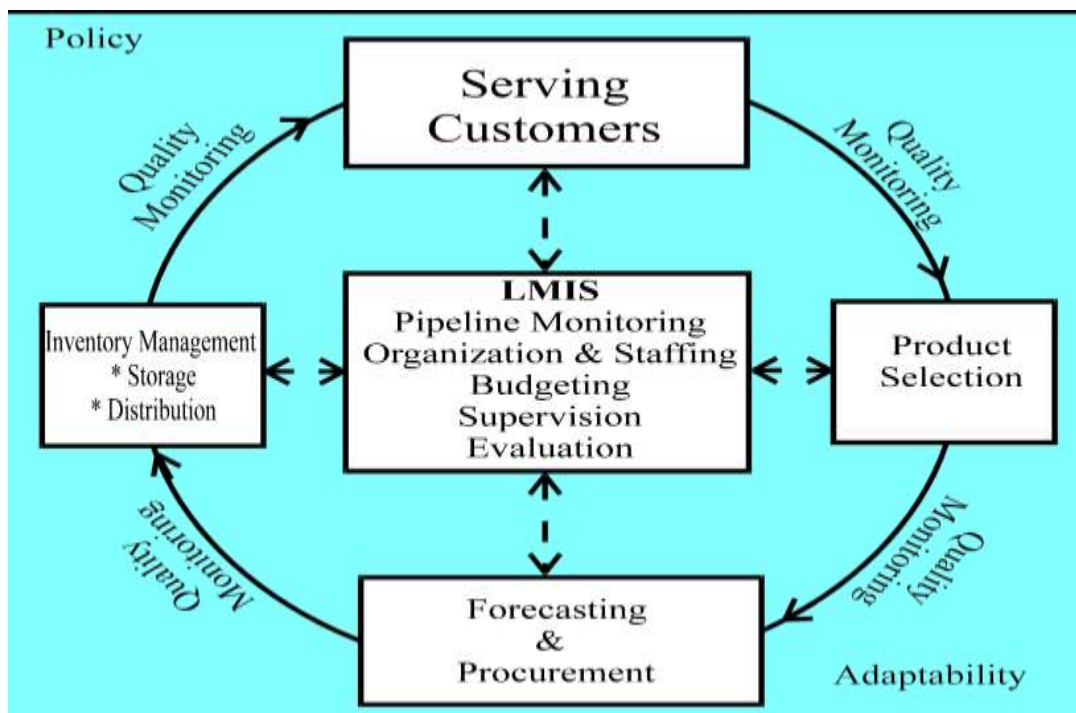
Policy

Serving Customers

Quality Monitoring

Quality Monitoring

LMIS
Pipeline Monitoring
Organization & Staffing
Budgeting
Supervision
Evaluation

Inventory Management
* Storage
* Distribution

Product Selection

Quality Monitoring

Quality Monitoring

Forecasting
&
Procurement

Adaptability